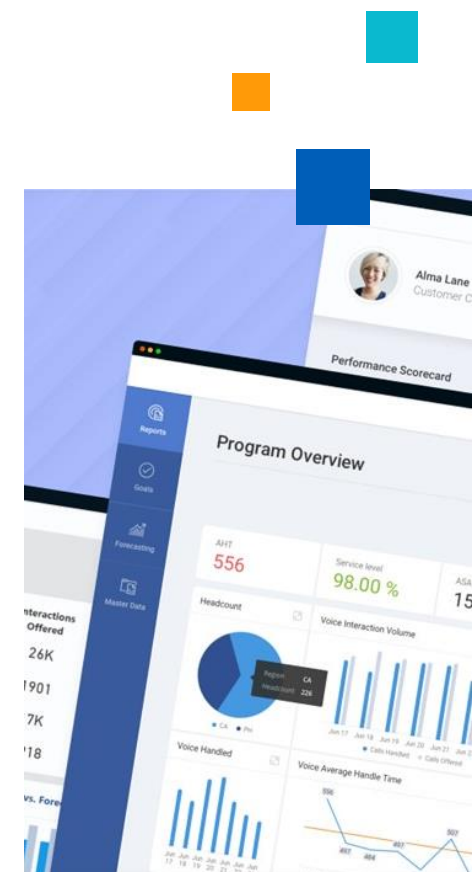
Alma Lane
Customer C

Performance Scorecard

Reports

Goals

Forecasting

Master Data

Program Overview

AHT
556

Service level
98.00 %

ASA
15

Headcount

Region CA
Headcount 22K

CA PH

Voice Interaction Volume

Jun 17 Jun 18 Jun 19 Jun 20 Jun 21 Jun

Calls Handled Calls Offered

Voice Handled

Voice Average Handle Time

556

497 484 493 507

Interactions Offered

26K
1901
7K
18

vs. Fore